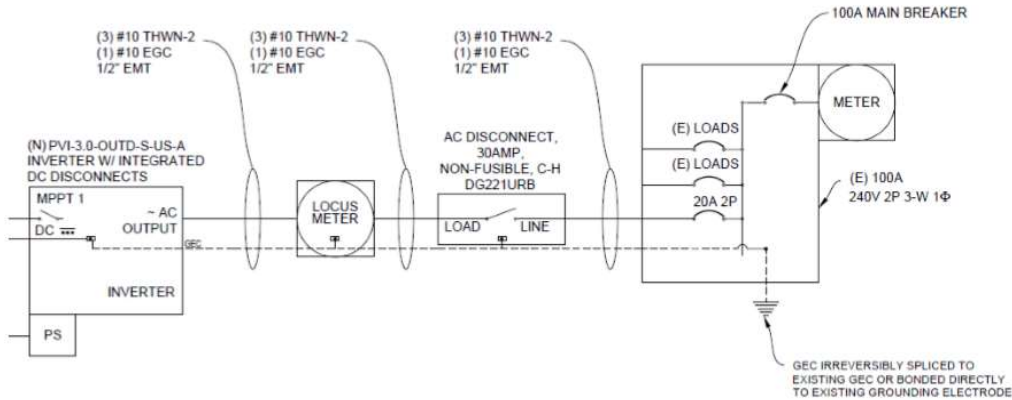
(3) #10 THWN-2
(1) #10 EGC
1/2" EMT

(3) #10 THWN-2
(1) #10 EGC
1/2" EMT

(3) #10 THWN-2
(1) #10 EGC
1/2" EMT

100A MAIN BREAKER

(N) PVI-3.0-OUTD-S-US-A
INVERTER W/ INTEGRATED
DC DISCONNECTS

AC DISCONNECT,
30AMP,
NON-FUSIBLE, C-H
DG221URB

METER

(E) LOADS

(E) LOADS

(E) 100A
240V 2P 3-W 1Φ

MPPT 1

DC

~ AC
OUTPUT

GEC

LOCUS
METER

LOAD

LINE

20A 2P

INVERTER

PS

GEC IRREVERSIBLY SPLICED TO
EXISTING GEC OR BONDED DIRECTLY
TO EXISTING GROUNDING ELECTRODE